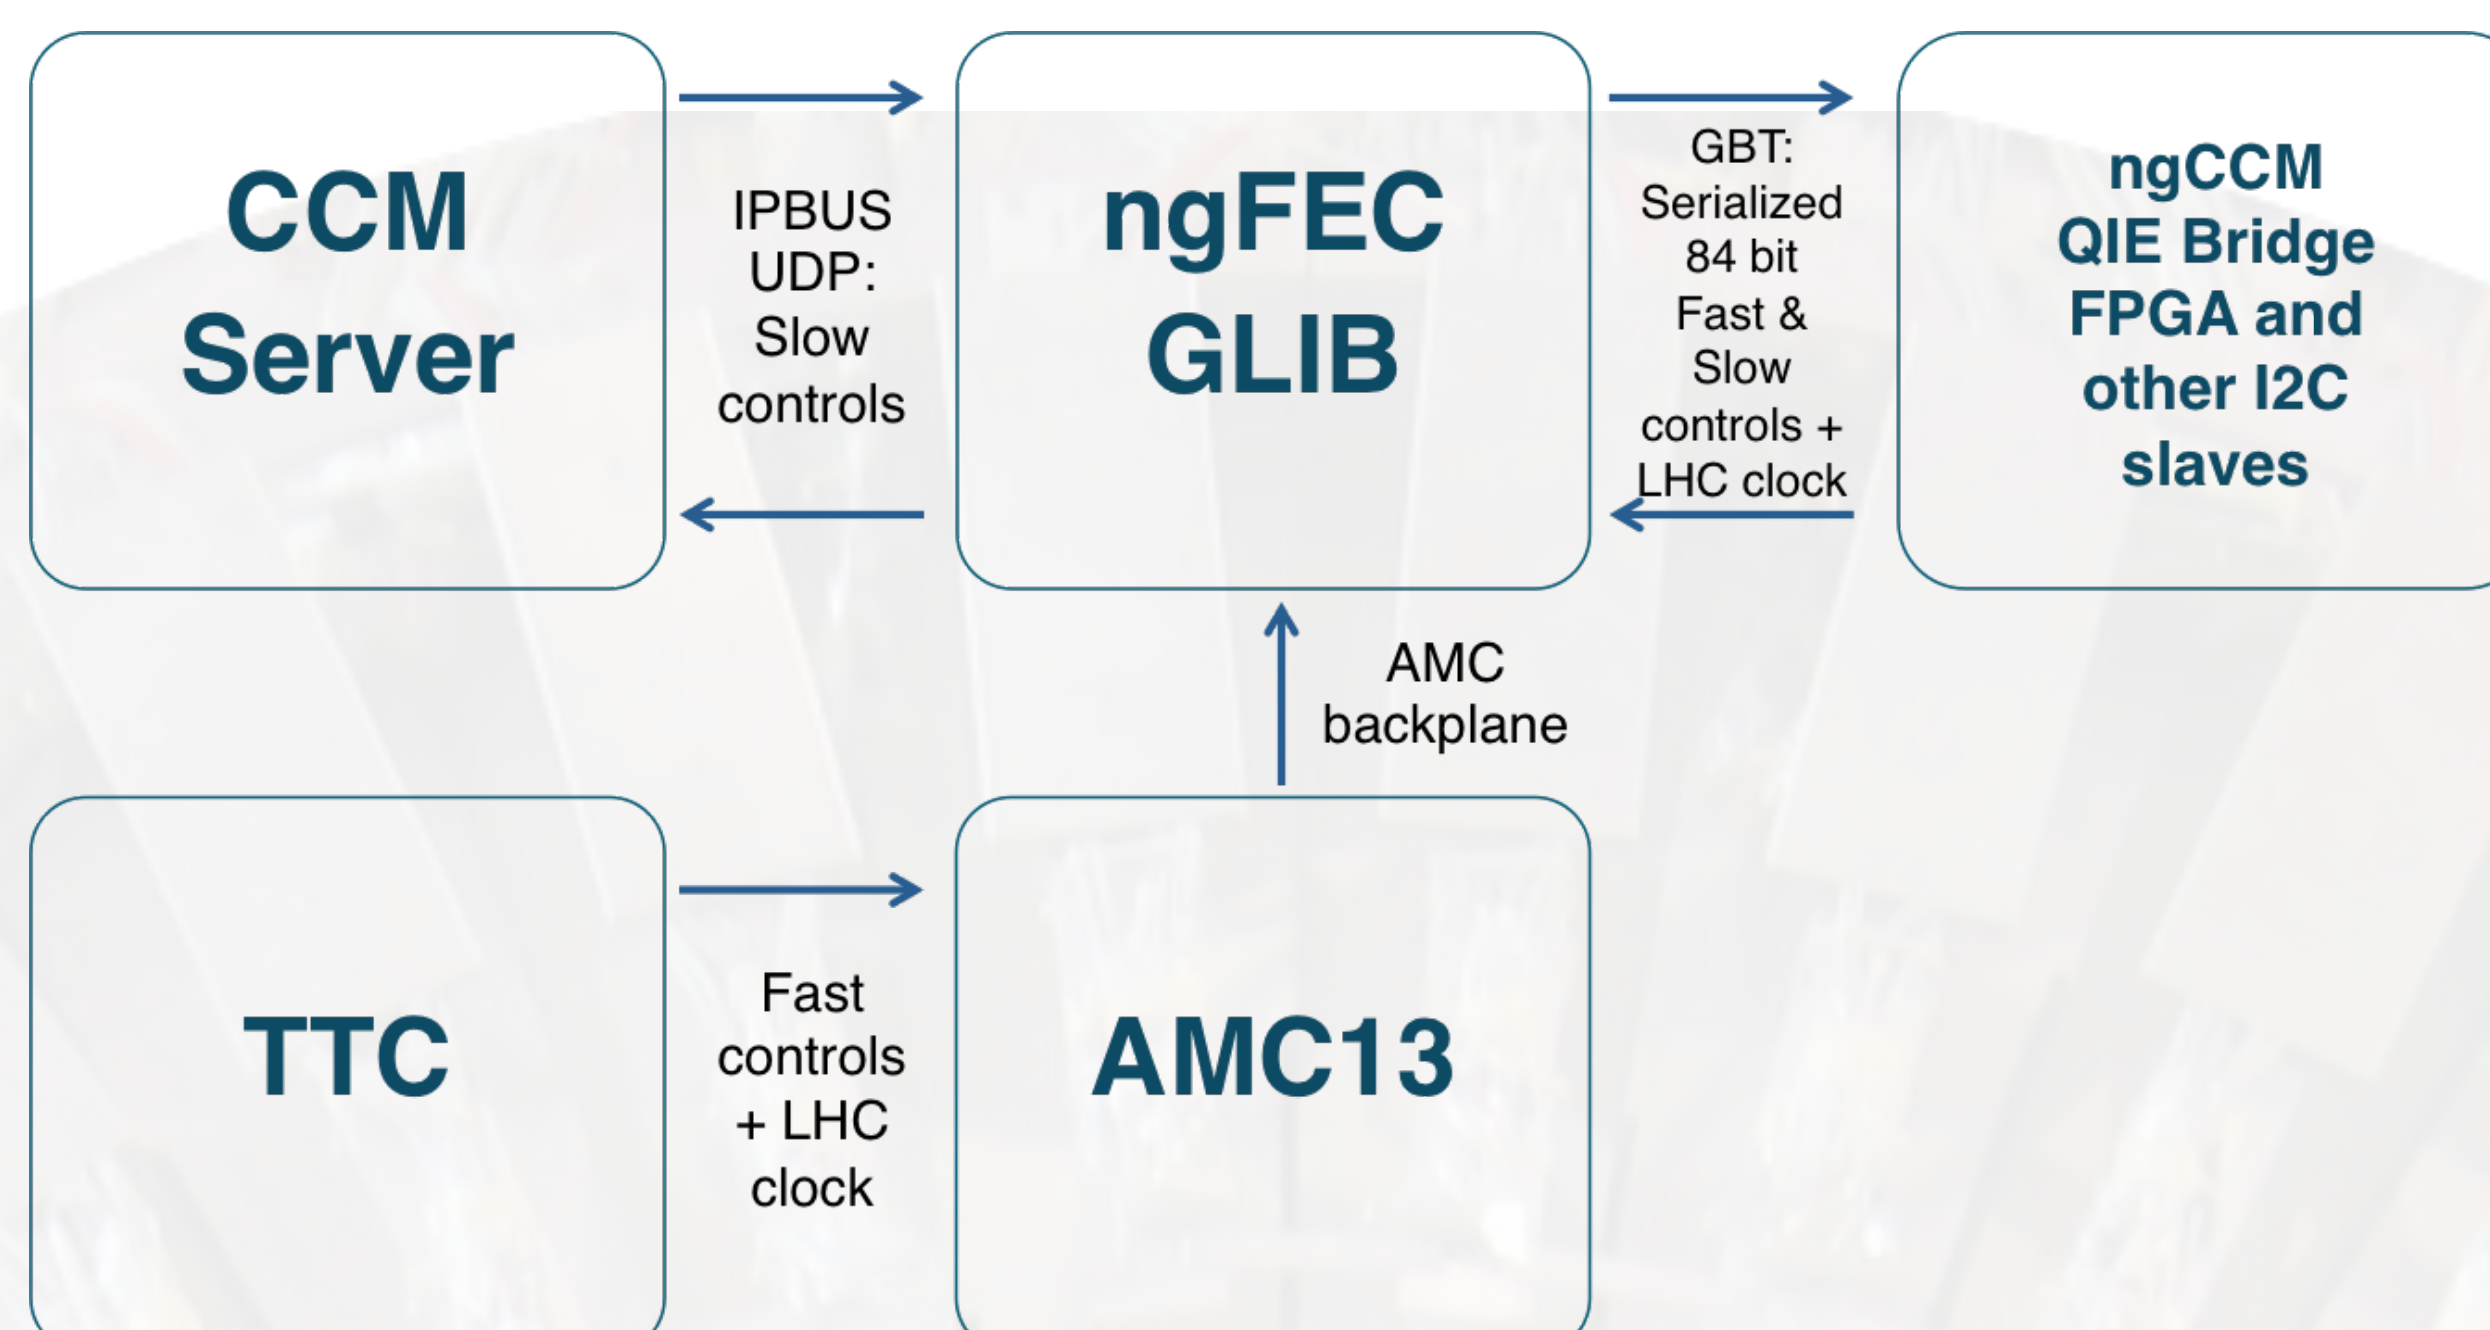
CCM Server

IPBUS UDP: Slow controls

ngFEC GLIB

GBT: Serialized 84 bit Fast & Slow controls + LHC clock

ngCCM QIE Bridge FPGA and other I2C slaves

AMC backplane

TTC

Fast controls + LHC clock

AMC13